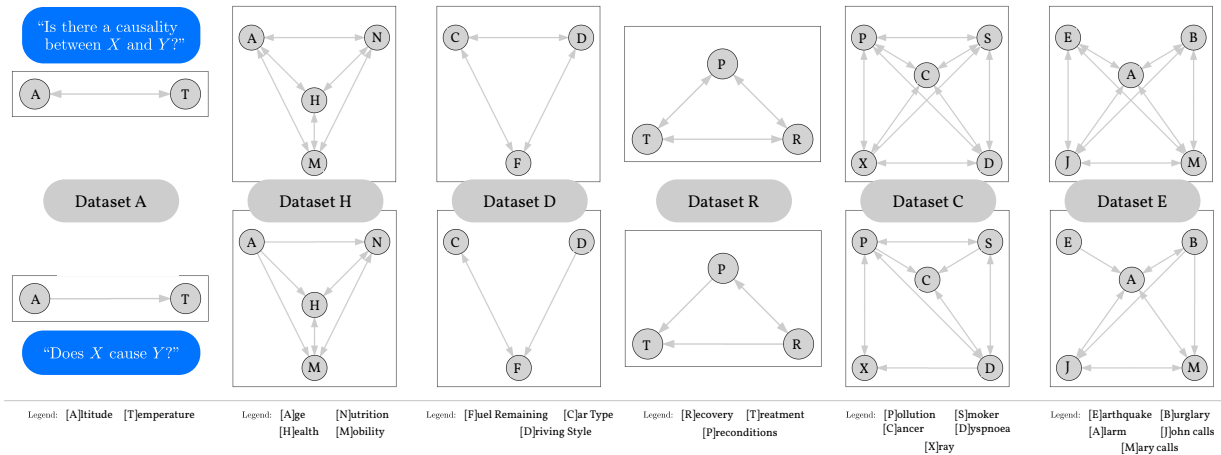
"Is there a causality between $X$ and $Y$?"

A T

Dataset A

A T

"Does $X$ cause $Y$?"

A N H M

Dataset H

A N H M

C D F

Dataset D

C D F

P T R

Dataset R

P T R

P S C X D

Dataset C

P S C X D

E B A J M

Dataset E

E B A J M

Legend: [A]ltitude [T]emperature

Legend: [A]ge [N]utrition [H]ealth [M]obility

Legend: [F]uel Remaining [C]ar Type [D]riving Style

Legend: [R]ecovery [T]reatment [P]reconditions

Legend: [P]ollution [S]moker [C]ancer [D]yspnoea [X]ray

Legend: [E]arthquake [B]urglary [A]larm [J]ohn calls [M]ary calls